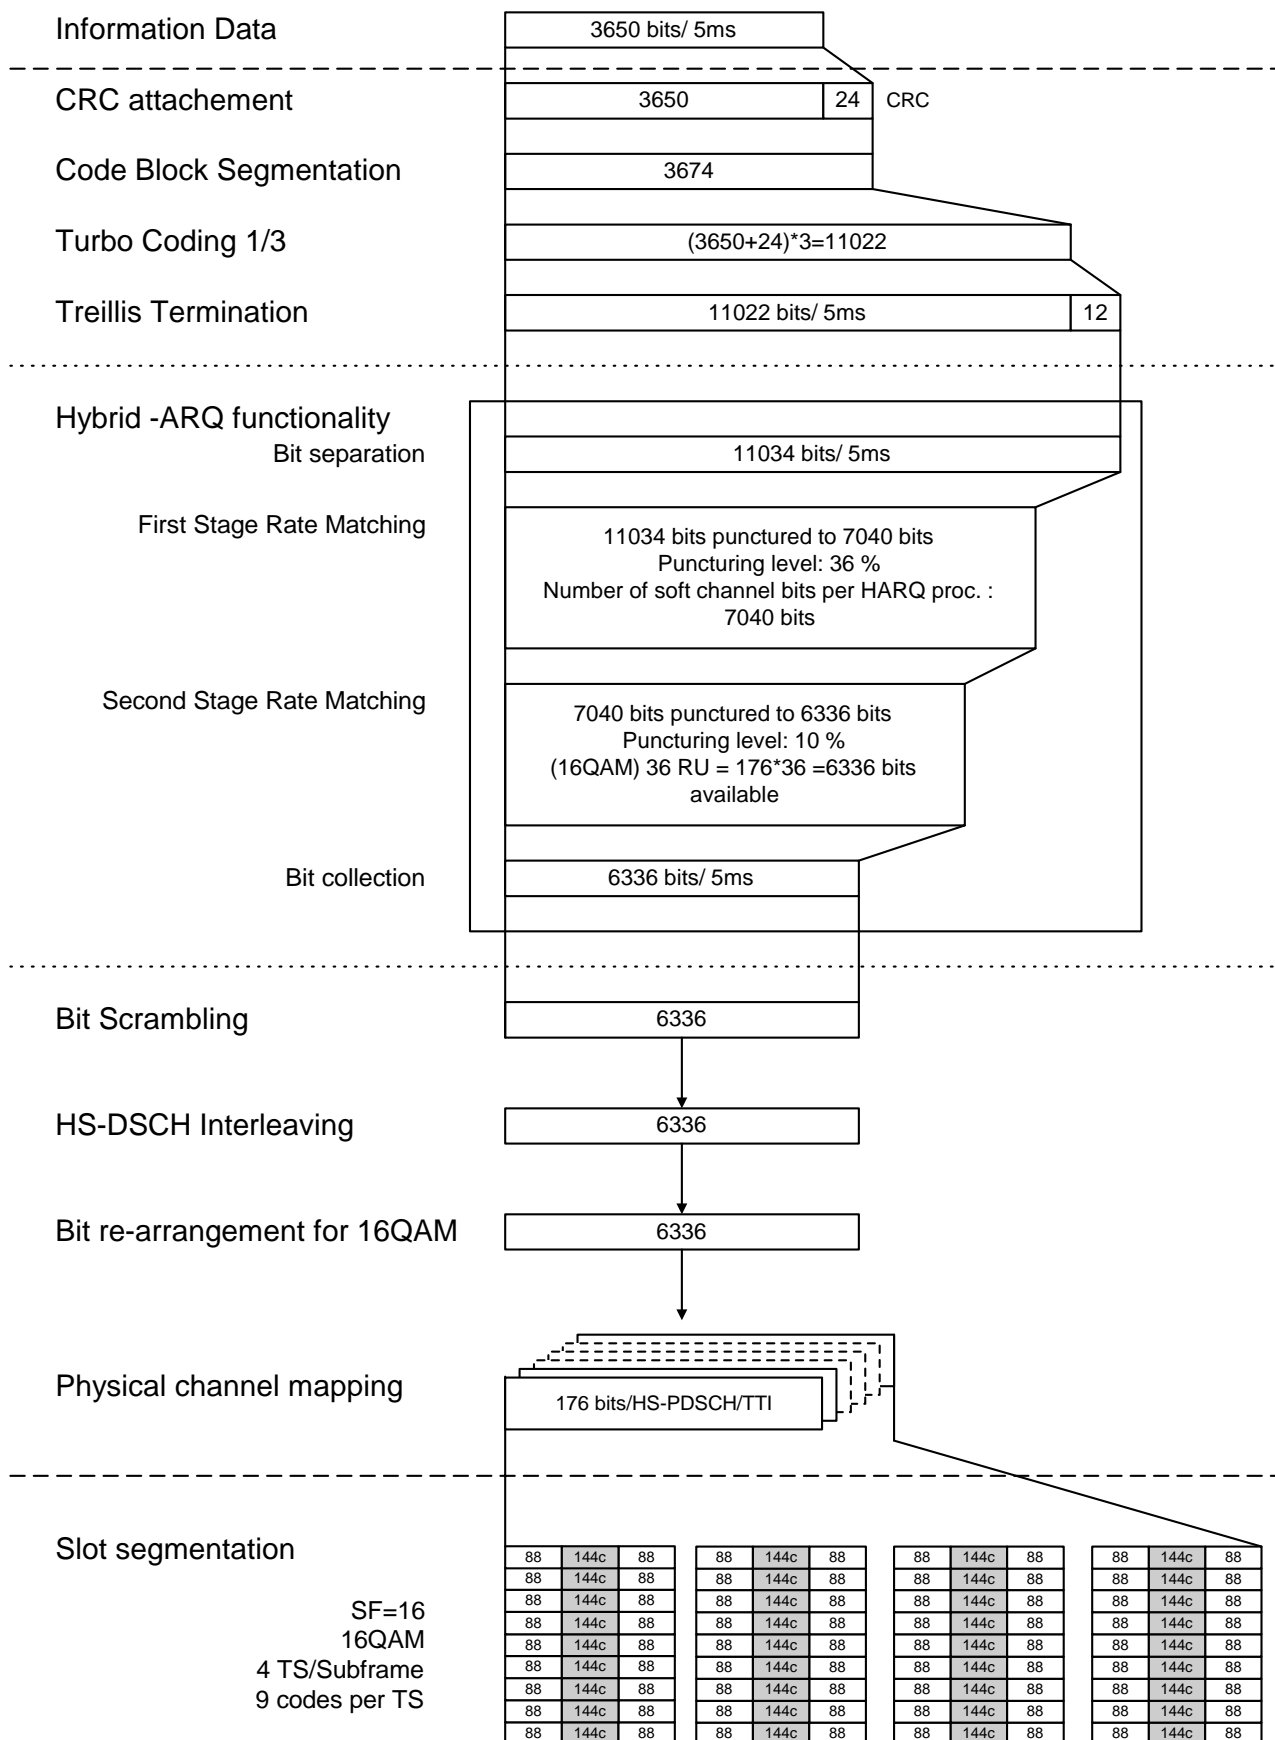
Information Data
3650 bits/ 5ms

CRC attachement
3650 | 24 | CRC

Code Block Segmentation
3674

Turbo Coding 1/3
(3650+24)*3=11022

Treillis Termination
11022 bits/ 5ms | 12

Hybrid -ARQ functionality

Bit separation
11034 bits/ 5ms

First Stage Rate Matching
11034 bits punctured to 7040 bits
Puncturing level: 36 %
Number of soft channel bits per HARQ proc. :
7040 bits

Second Stage Rate Matching
7040 bits punctured to 6336 bits
Puncturing level: 10 %
(16QAM) 36 RU = 176*36 =6336 bits
available

Bit collection
6336 bits/ 5ms

Bit Scrambling
6336

HS-DSCH Interleaving
6336

Bit re-arrangement for 16QAM
6336

Physical channel mapping
176 bits/HS-PDSCH/TTI

Slot segmentation

SF=16
16QAM
4 TS/Subframe
9 codes per TS

| 88 | 144c | 88 |
|---|---|---|
| 88 | 144c | 88 |
| 88 | 144c | 88 |
| 88 | 144c | 88 |
| 88 | 144c | 88 |
| 88 | 144c | 88 |
| 88 | 144c | 88 |
| 88 | 144c | 88 |
| 88 | 144c | 88 |

| 88 | 144c | 88 |
|---|---|---|
| 88 | 144c | 88 |
| 88 | 144c | 88 |
| 88 | 144c | 88 |
| 88 | 144c | 88 |
| 88 | 144c | 88 |
| 88 | 144c | 88 |
| 88 | 144c | 88 |
| 88 | 144c | 88 |

| 88 | 144c | 88 |
|---|---|---|
| 88 | 144c | 88 |
| 88 | 144c | 88 |
| 88 | 144c | 88 |
| 88 | 144c | 88 |
| 88 | 144c | 88 |
| 88 | 144c | 88 |
| 88 | 144c | 88 |
| 88 | 144c | 88 |

| 88 | 144c | 88 |
|---|---|---|
| 88 | 144c | 88 |
| 88 | 144c | 88 |
| 88 | 144c | 88 |
| 88 | 144c | 88 |
| 88 | 144c | 88 |
| 88 | 144c | 88 |
| 88 | 144c | 88 |
| 88 | 144c | 88 |